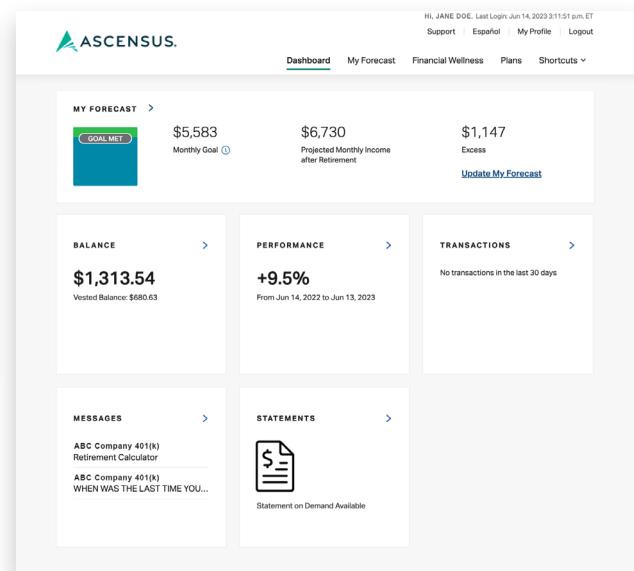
Hi, JANE DOE. Last Login: Jun 14, 2023 3:11:51 p.m. ET

Support Español My Profile Logout

ASCENSUS.

Dashboard My Forecast Financial Wellness Plans Shortcuts

MY FORECAST

GOAL MET

$5,583
Monthly Goal

$6,730
Projected Monthly Income after Retirement

$1,147
Excess

Update My Forecast

BALANCE

$1,313.54
Vested Balance: $680.63

PERFORMANCE

+9.5%
From Jun 14, 2022 to Jun 13, 2023

TRANSACTIONS

No transactions in the last 30 days

MESSAGES

ABC Company 401(k)
Retirement Calculator

ABC Company 401(k)
WHEN WAS THE LAST TIME YOU...

STATEMENTS

Statement on Demand Available